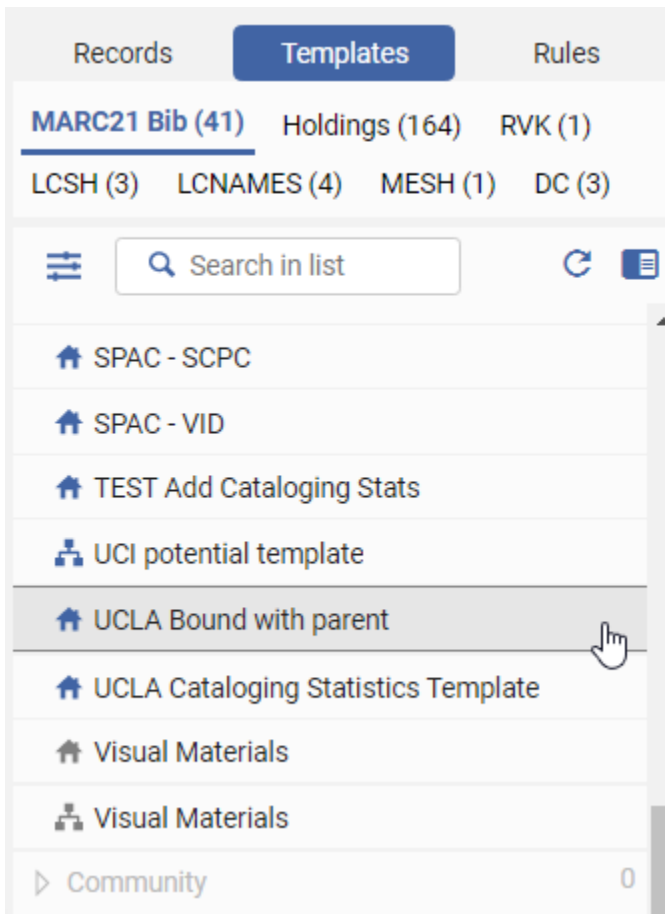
Records Templates Rules

MARC21 Bib (41) Holdings (164) RVK (1)

LCSH (3) LCNAMES (4) MESH (1) DC (3)

Search in list

SPAC - SCPC

SPAC - VID

TEST Add Cataloging Stats

UCI potential template

UCLA Bound with parent

UCLA Cataloging Statistics Template

Visual Materials

Visual Materials

Community 0